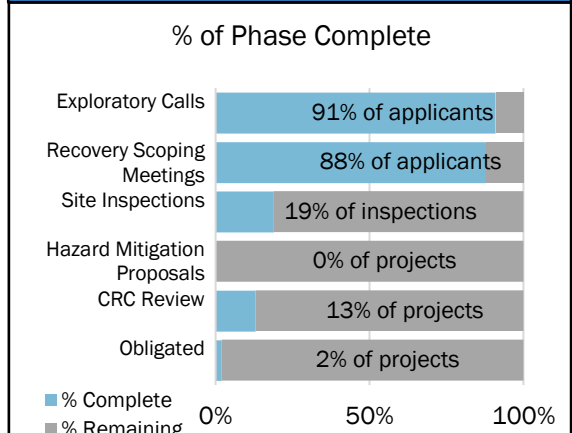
% of Phase Complete

Exploratory Calls
91% of applicants

Recovery Scoping Meetings
88% of applicants

Site Inspections
19% of inspections

Hazard Mitigation Proposals
0% of projects

CRC Review
13% of projects

Obligated
2% of projects

0%
50%
100%

% Complete
% Remaining